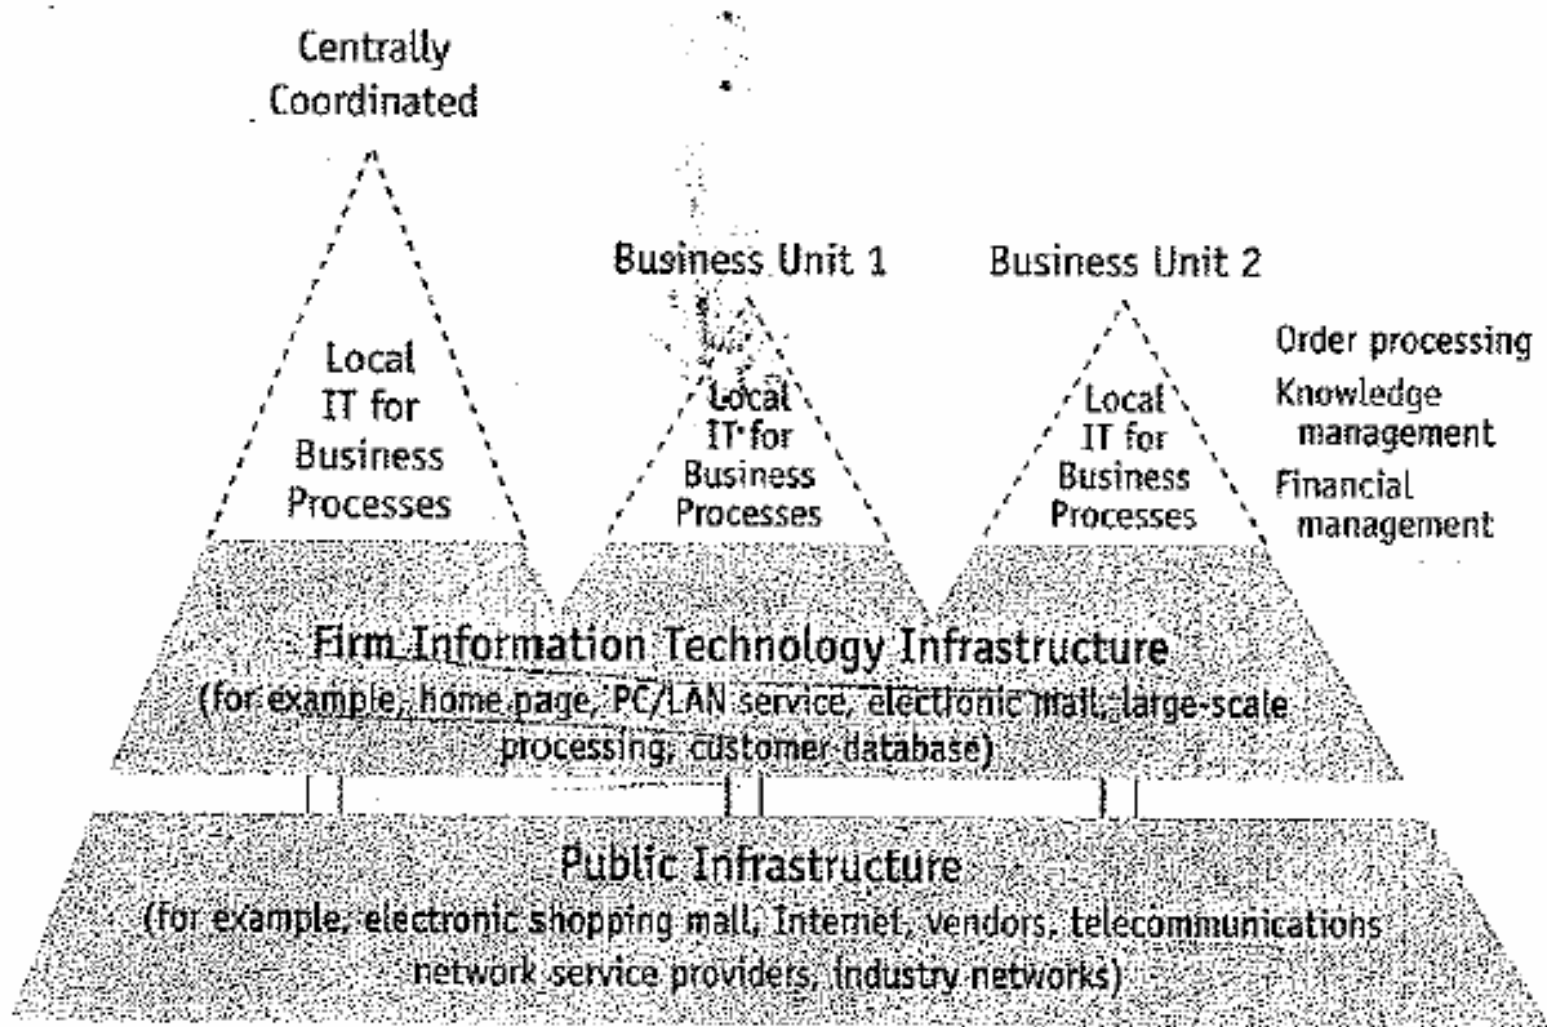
Centrally Coordinated

Local IT for Business Processes

Business Unit 1

Local IT for Business Processes

Business Unit 2

Local IT for Business Processes

Order processing
Knowledge management
Financial management

Firm Information Technology Infrastructure
(for example, home page, PC/LAN service, electionic mail, large-scale processing, customer database)

Public Infrastructure
(for example, electronic shopping mall, Internet, vendors, telecommunications network service providers, industry networks)